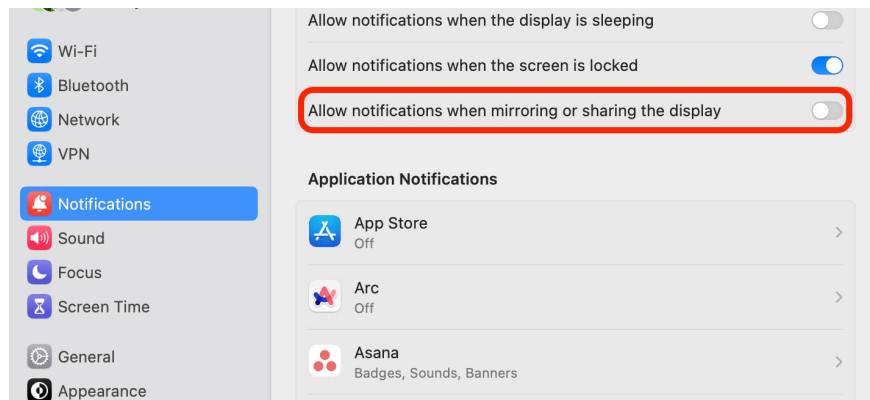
Wi-Fi
Bluetooth
Network
VPN
Notifications
Sound
Focus
Screen Time
General
Appearance

Allow notifications when the display is sleeping
Allow notifications when the screen is locked
Allow notifications when mirroring or sharing the display

Application Notifications

App Store
Off

Arc
Off

Asana
Badges, Sounds, Banners